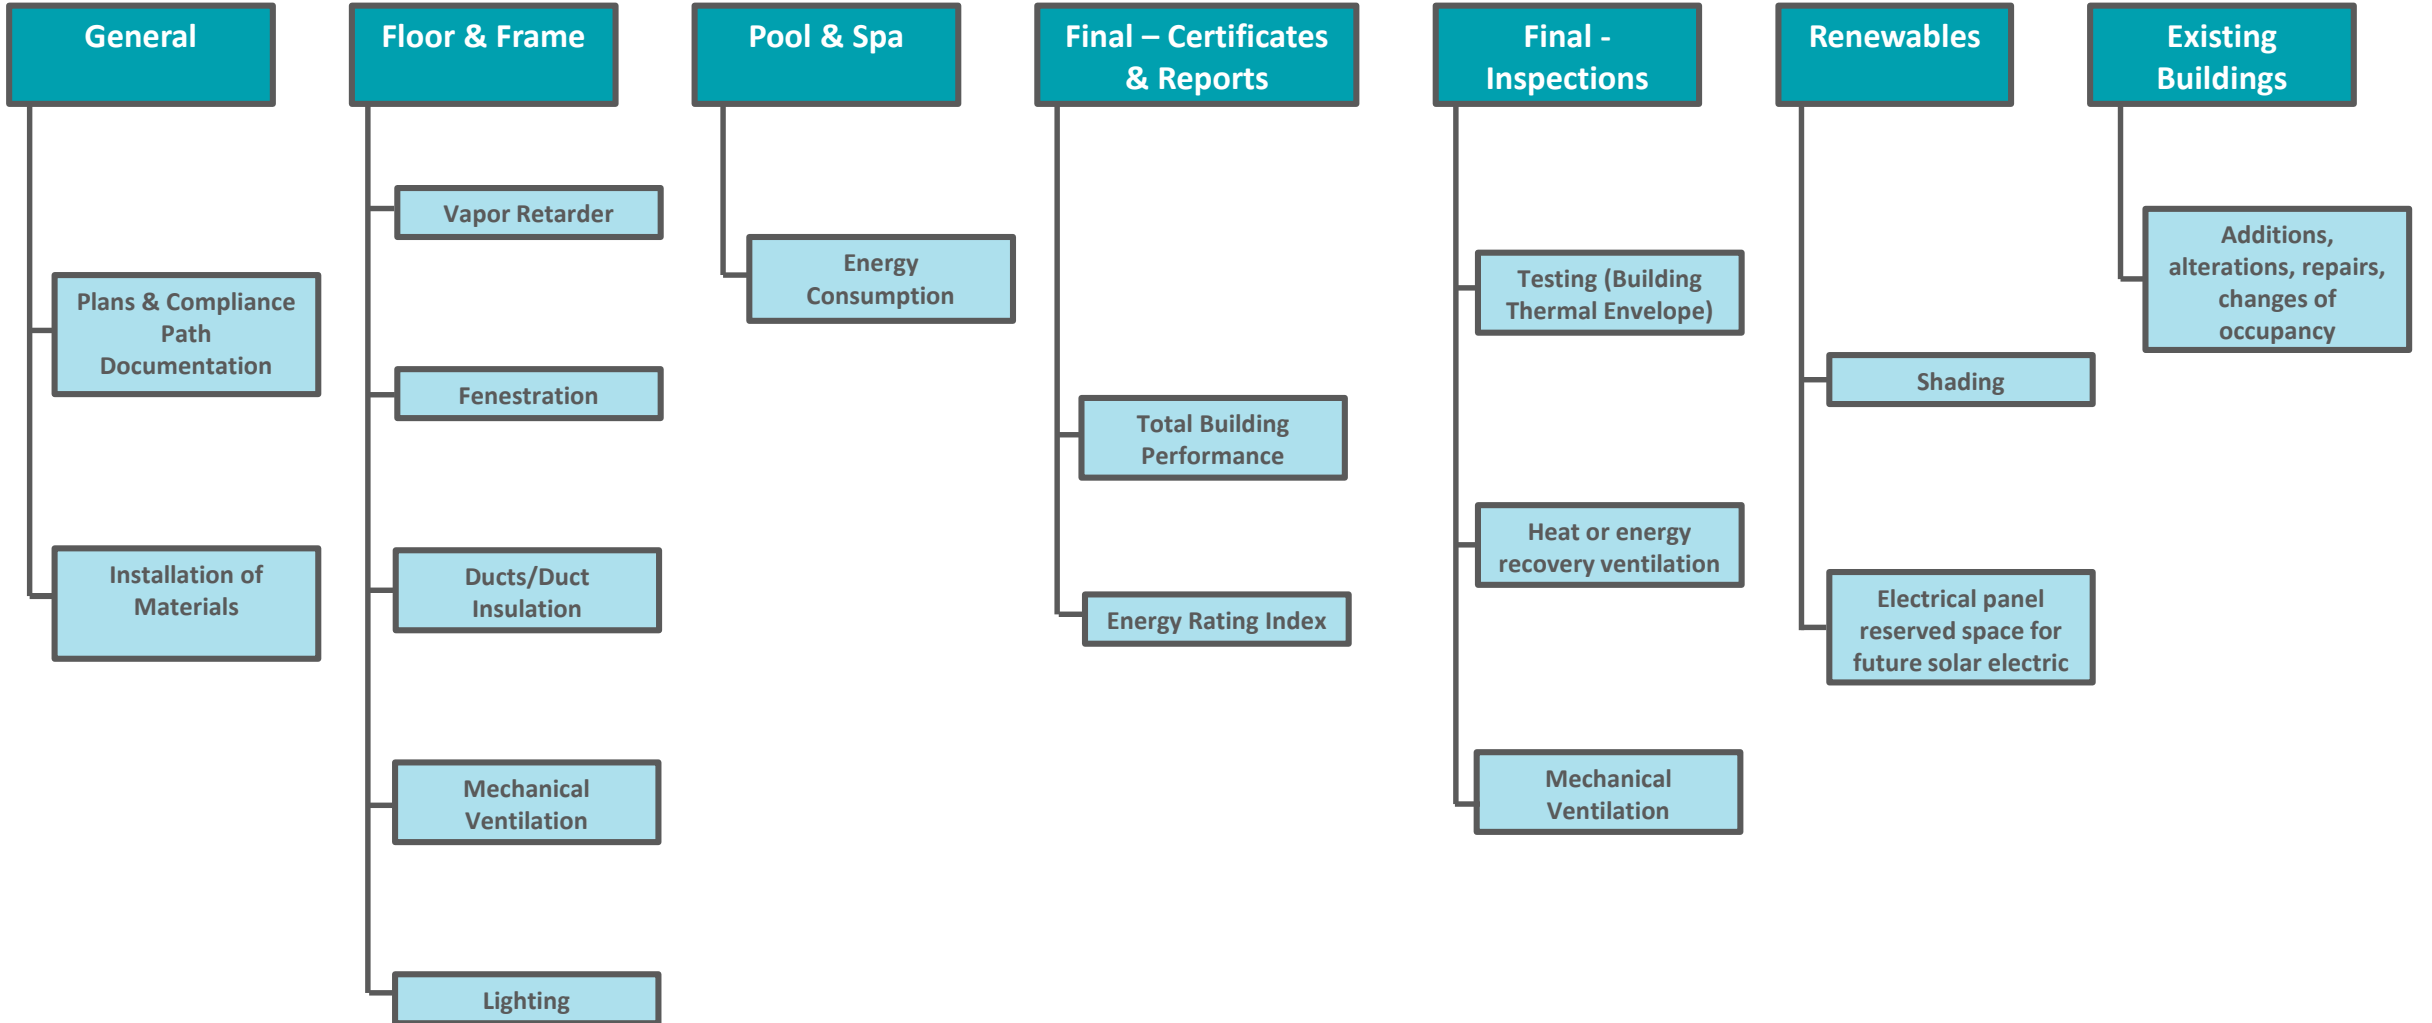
General

Plans & Compliance Path Documentation

Installation of Materials

Floor & Frame

Vapor Retarder

Fenestration

Ducts/Duct Insulation

Mechanical Ventilation

Lighting

Pool & Spa

Energy Consumption

Final – Certificates & Reports

Total Building Performance

Energy Rating Index

Final - Inspections

Testing (Building Thermal Envelope)

Heat or energy recovery ventilation

Mechanical Ventilation

Renewables

Shading

Electrical panel reserved space for future solar electric

Existing Buildings

Additions, alterations, repairs, changes of occupancy